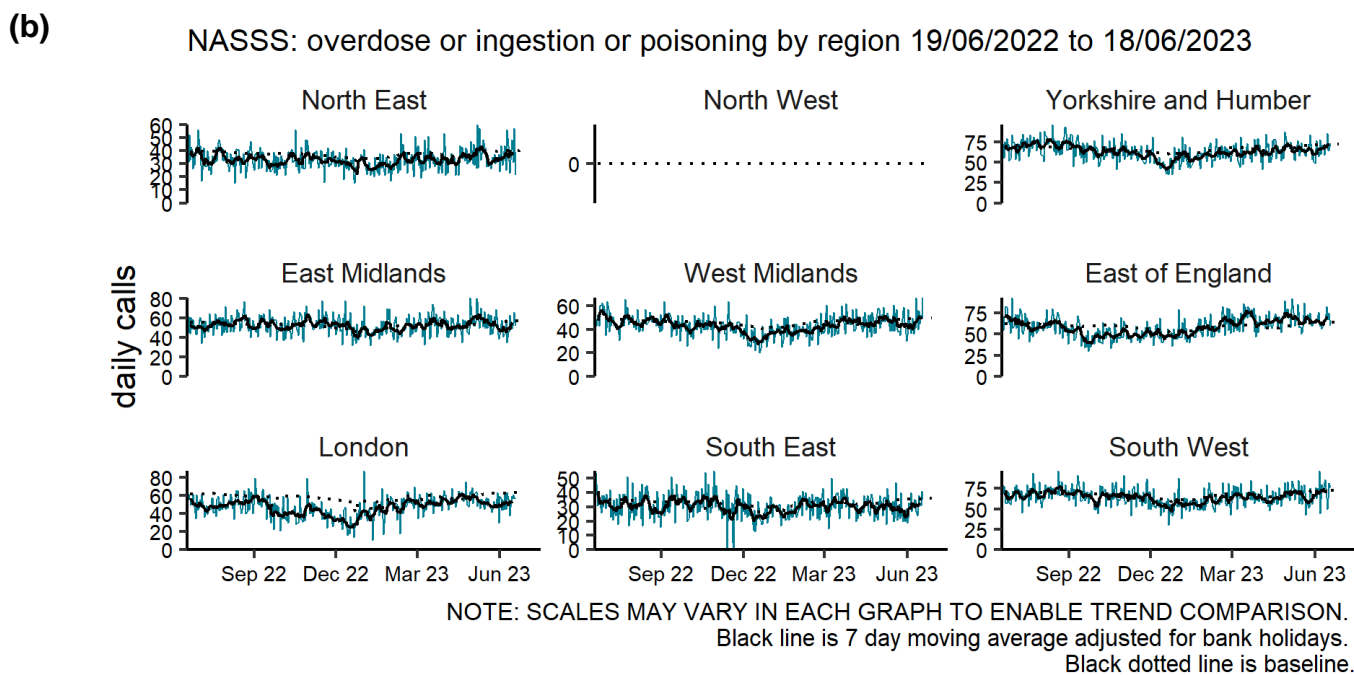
(b)

NASSS: overdose or ingestion or poisoning by region 19/06/2022 to 18/06/2023

North East
60 50 40 30 20 10 0

North West
0

Yorkshire and Humber
75 50 25 0

daily calls

East Midlands
80 60 40 20 0

West Midlands
60 40 20 0

East of England
75 50 25 0

London
80 60 40 20 0
Sep 22 Dec 22 Mar 23 Jun 23

South East
50 40 30 20 10 0
Sep 22 Dec 22 Mar 23 Jun 23

South West
75 50 25 0
Sep 22 Dec 22 Mar 23 Jun 23

NOTE: SCALES MAY VARY IN EACH GRAPH TO ENABLE TREND COMPARISON.
Black line is 7 day moving average adjusted for bank holidays.
Black dotted line is baseline.